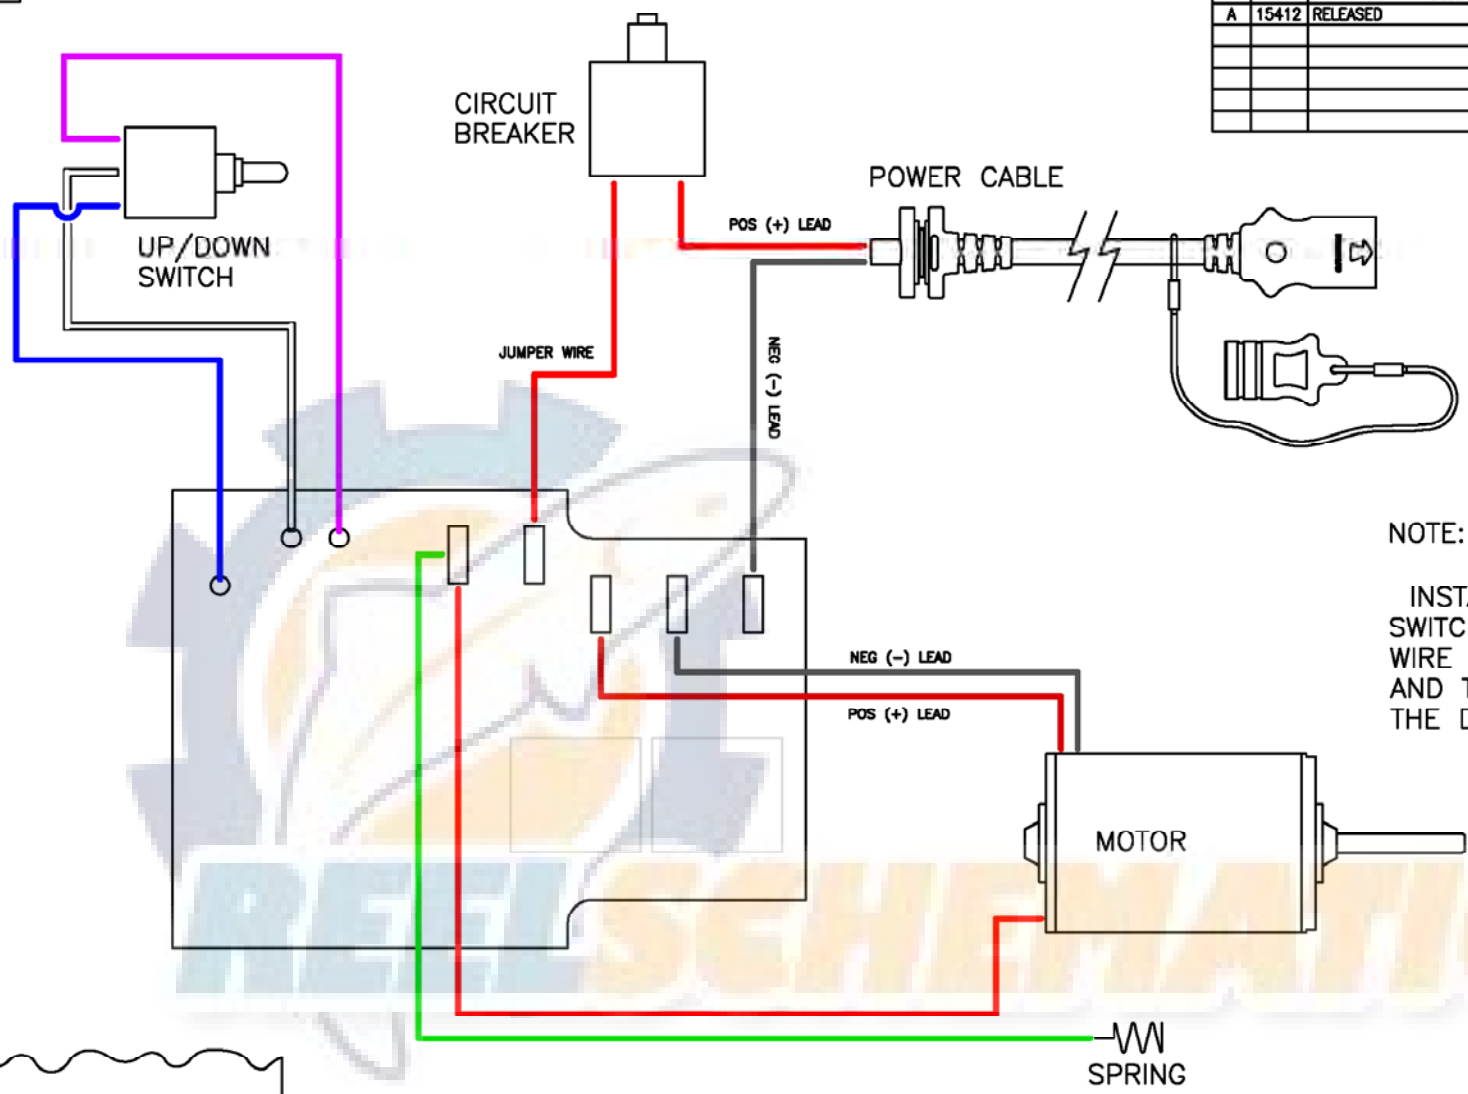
| A | 15412 | RELEASED |
|---|---|---|
| | | |
| | | |
| | | |
| | | |

CIRCUIT BREAKER

POWER CABLE

POS (+) LEAD

UP/DOWN SWITCH

JUMPER WIRE

NEG (-) LEAD

NOTE:

INST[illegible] SWITC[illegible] WIRE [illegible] AND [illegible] THE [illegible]

NEG (-) LEAD

POS (+) LEAD

MOTOR

REELSCHEMATI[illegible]

SPRING